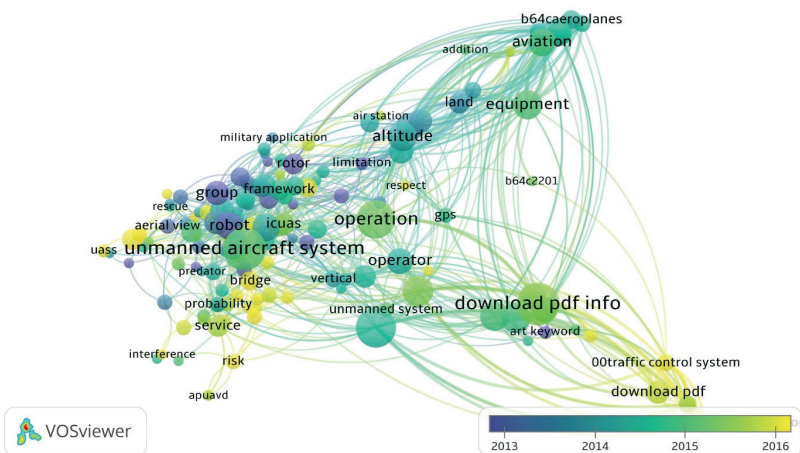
b64caeroplanes
addition
aviation
land
equipment
air station
altitude
military application
rotor
limitation
b64c2201
group
framework
respect
rescue
aerial view
robot
icuas
operation
gps
uass
unmanned aircraft system
predator
bridge
vertical
operator
probability
download pdf info
unmanned system
service
art keyword
interference
risk
00traffic control system
download pdf
apuavd
VOSviewer
2013
2014
2015
2016